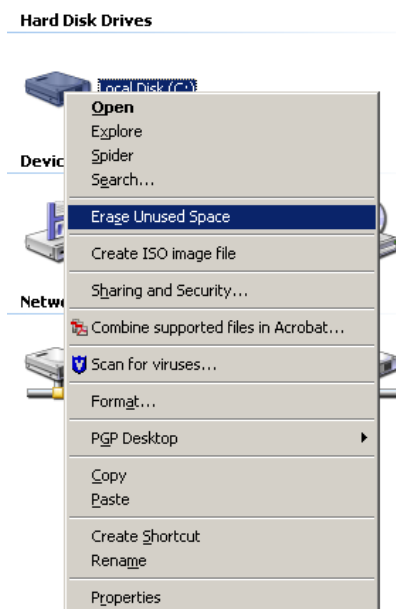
Hard Disk Drives

Local Disk (C:)

Devic

Netwo

Open
Explore
Spider
Search...

Erase Unused Space

Create ISO image file

Sharing and Security...

Combine supported files in Acrobat...

Scan for viruses...

Format...

PGP Desktop

Copy
Paste

Create Shortcut
Rename

Properties